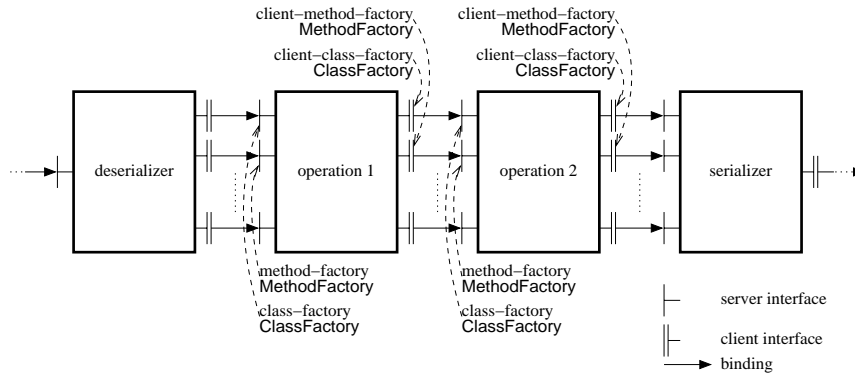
client–method–factory
MethodFactory

client–class–factory
ClassFactory

client–method–factory
MethodFactory

client–class–factory
ClassFactory

deserializer

operation 1

operation 2

serializer

method–factory
MethodFactory

class–factory
ClassFactory

method–factory
MethodFactory

class–factory
ClassFactory

server interface

client interface

binding